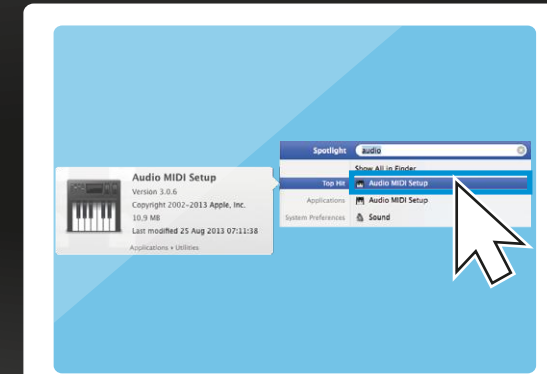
Audio MIDI Setup
Version 3.0.6
Copyright 2002–2013 Apple, Inc.
10.9 MB
Last modified 25 Aug 2013 07:11:38
Applications ▸ Utilities

Spotlight
audio
Show All in Finder
Top Hit
Audio MIDI Setup
Applications
Audio MIDI Setup
System Preferences
Sound